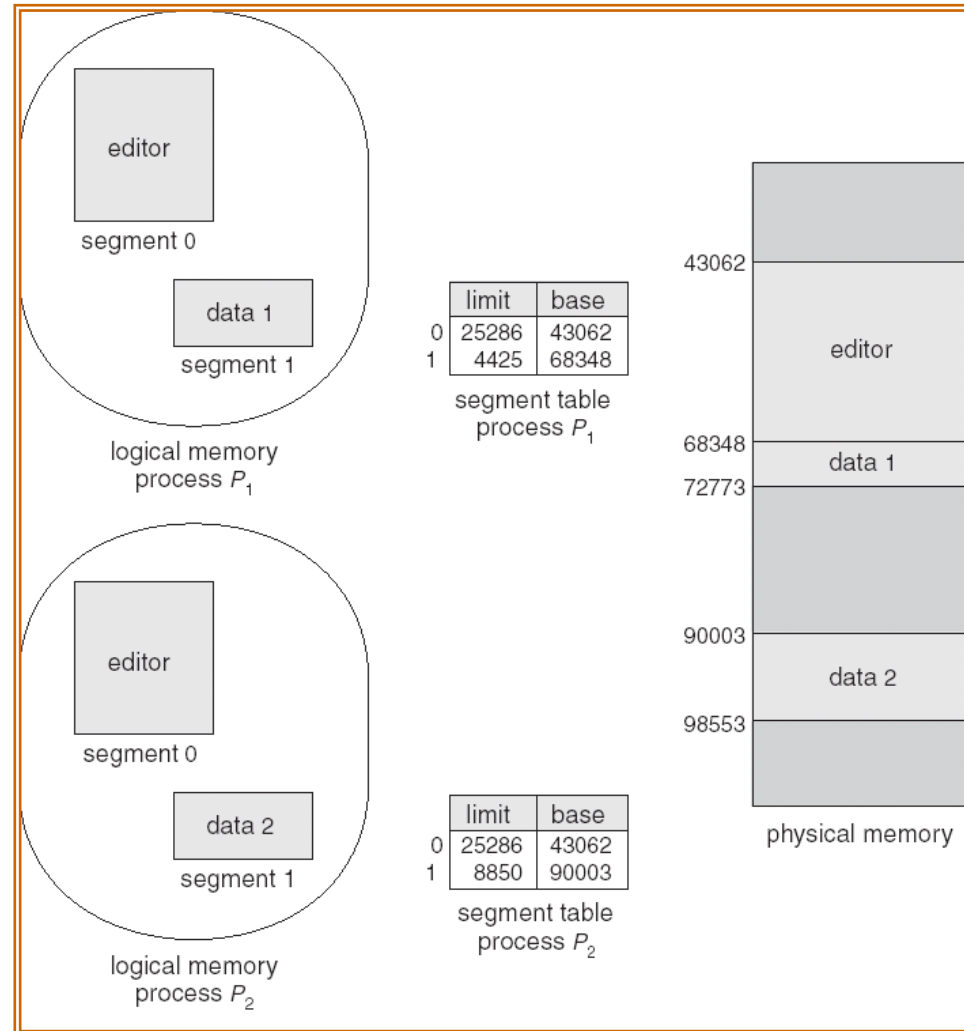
editor

segment 0

data 1

segment 1

logical memory process $P_1$

|   | limit | base |
|---|---|---|
| 0 | 25286 | 43062 |
| 1 | 4425 | 68348 |

segment table process $P_1$

43062

editor

68348

data 1

72773

90003

data 2

98553

physical memory

editor

segment 0

data 2

segment 1

logical memory process $P_2$

|   | limit | base |
|---|---|---|
| 0 | 25286 | 43062 |
| 1 | 8850 | 90003 |

segment table process $P_2$